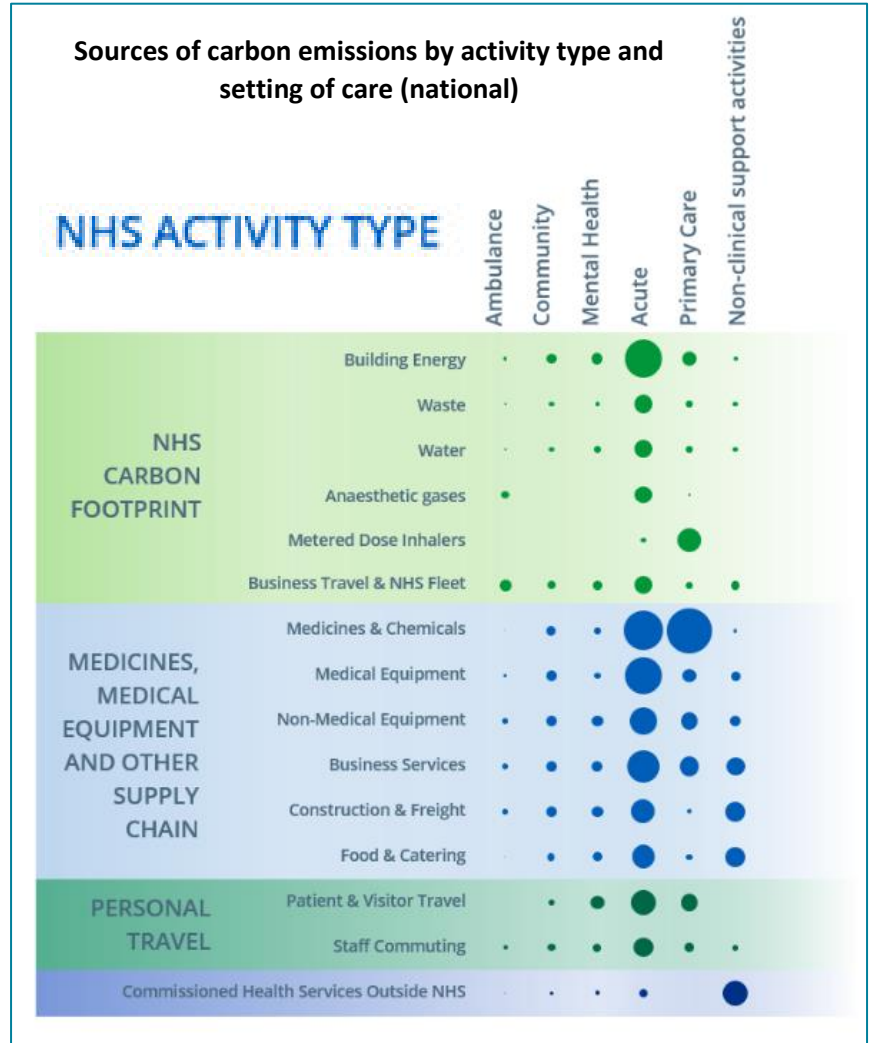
Sources of carbon emissions by activity type and setting of care (national)

NHS ACTIVITY TYPE

Ambulance
Community
Mental Health
Acute
Primary Care
Non-clinical support activities

NHS CARBON FOOTPRINT

Building Energy
Waste
Water
Anaesthetic gases
Metered Dose Inhalers
Business Travel & NHS Fleet

MEDICINES, MEDICAL EQUIPMENT AND OTHER SUPPLY CHAIN

Medicines & Chemicals
Medical Equipment
Non-Medical Equipment
Business Services
Construction & Freight
Food & Catering

PERSONAL TRAVEL

Patient & Visitor Travel
Staff Commuting

Commissioned Health Services Outside NHS